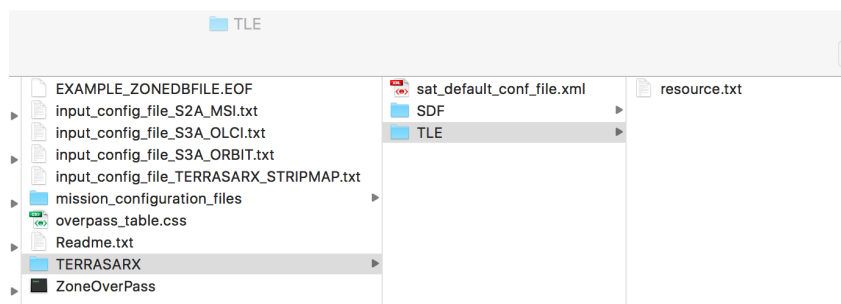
TLE

EXAMPLE_ZONEDBFILE.EOF
input_config_file_S2A_MSI.txt
input_config_file_S3A_OLCI.txt
input_config_file_S3A_ORBIT.txt
input_config_file_TERRASARX_STRIPMAP.txt
mission_configuration_files
overpass_table.css
Readme.txt
TERRASARX
ZoneOverPass

sat_default_conf_file.xml
SDF
TLE

resource.txt